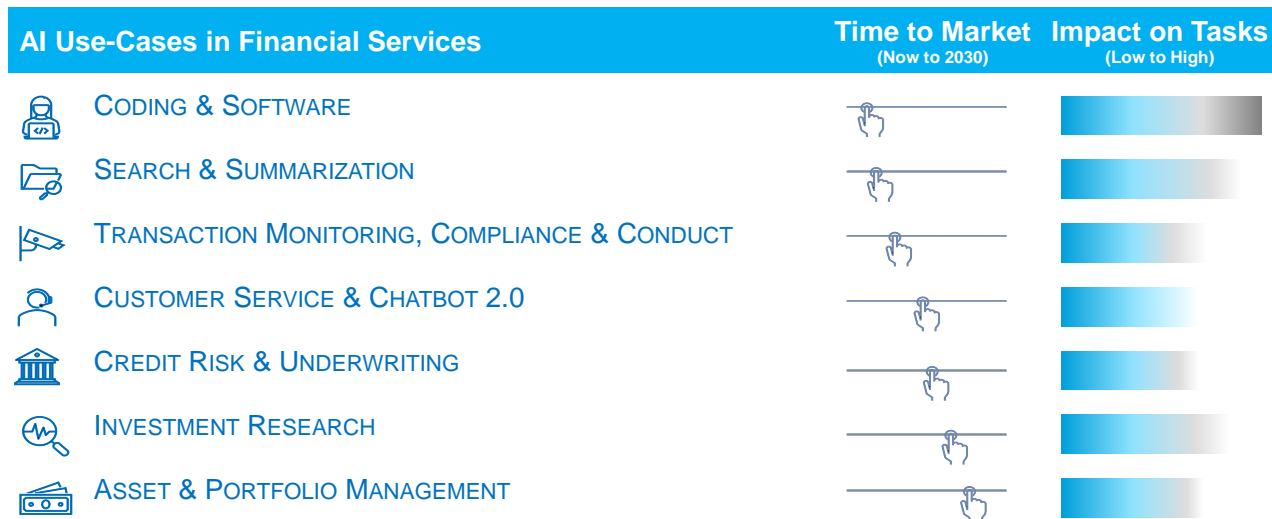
AI Use-Cases in Financial Services

Time to Market
(Now to 2030)

Impact on Tasks
(Low to High)

Coding & Software

Search & Summarization

Transaction Monitoring, Compliance & Conduct

Customer Service & Chatbot 2.0

Credit Risk & Underwriting

Investment Research

Asset & Portfolio Management